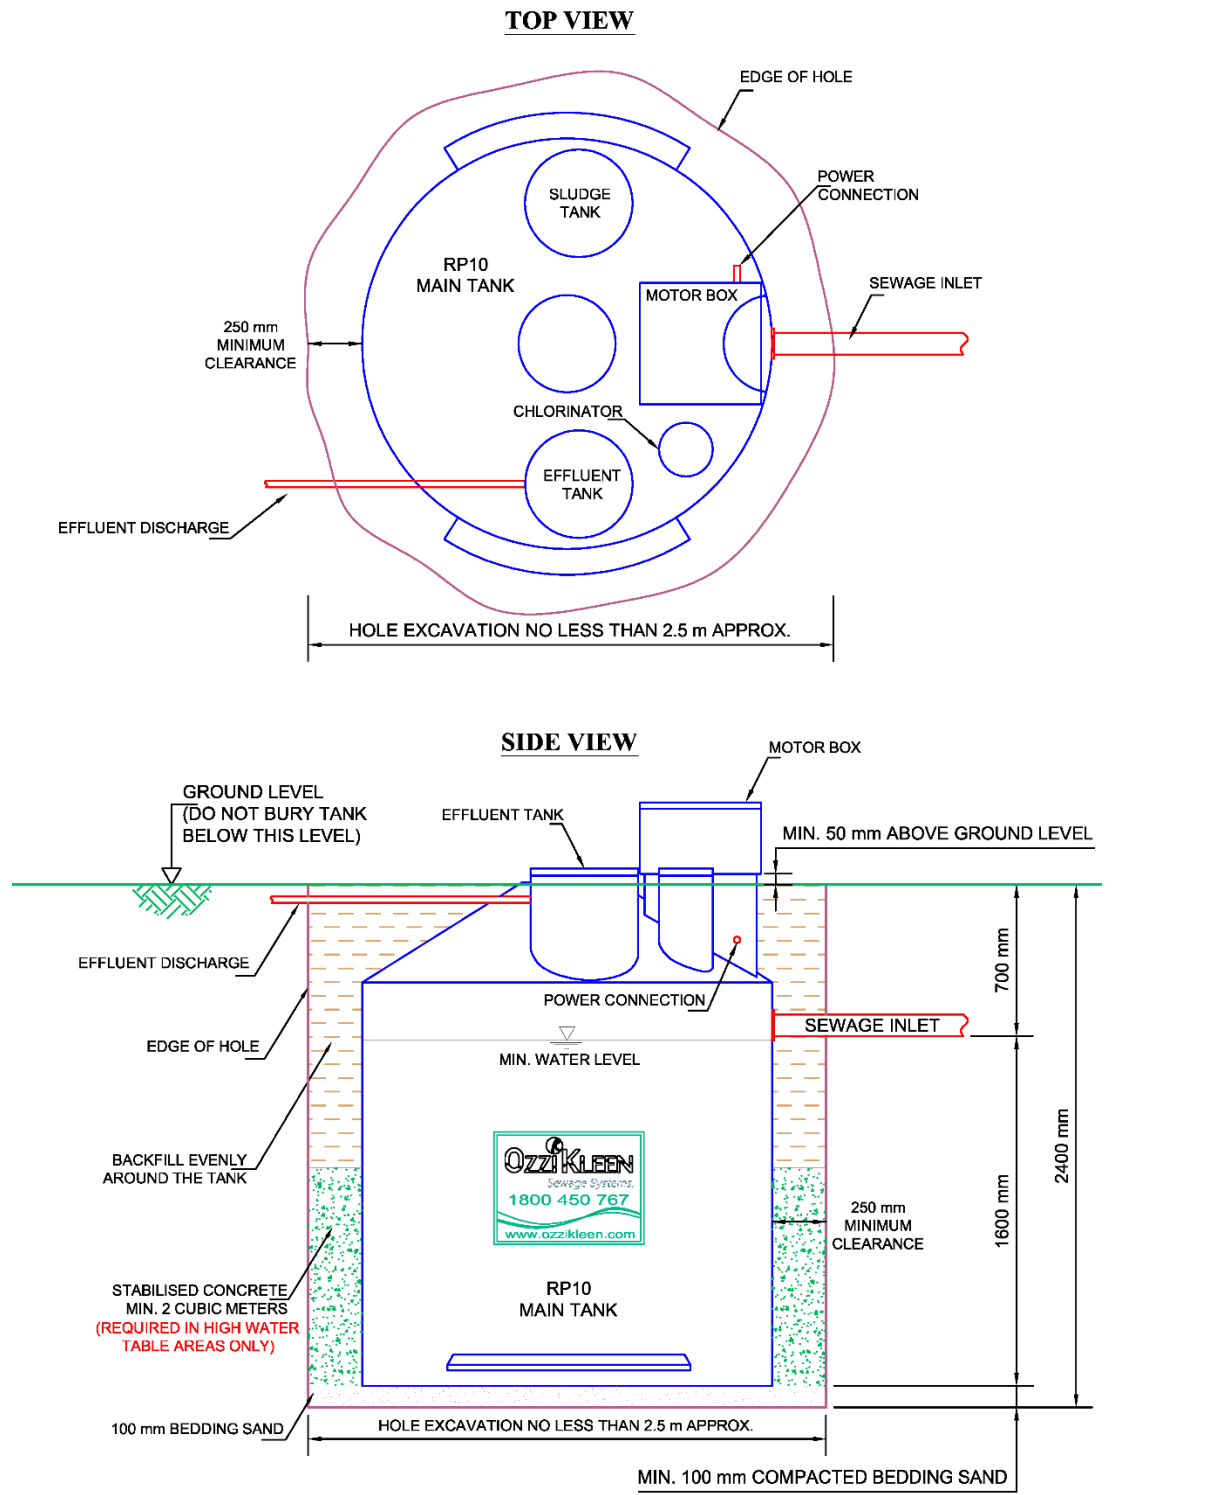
TOP VIEW

EDGE OF HOLE

SLUDGE TANK

POWER CONNECTION

RP10 MAIN TANK

MOTOR BOX

SEWAGE INLET

250 mm MINIMUM CLEARANCE

CHLORINATOR

EFFLUENT TANK

EFFLUENT DISCHARGE

HOLE EXCAVATION NO LESS THAN 2.5 m APPROX.

SIDE VIEW

MOTOR BOX

GROUND LEVEL (DO NOT BURY TANK BELOW THIS LEVEL)

EFFLUENT TANK

MIN. 50 mm ABOVE GROUND LEVEL

EFFLUENT DISCHARGE

700 mm

POWER CONNECTION

EDGE OF HOLE

SEWAGE INLET

MIN. WATER LEVEL

BACKFILL EVENLY AROUND THE TANK

OZZIKLEEN
Sewage Systems
1800 450 767
www.ozzikleen.com

2400 mm

250 mm MINIMUM CLEARANCE

1600 mm

STABILISED CONCRETE MIN. 2 CUBIC METERS
(REQUIRED IN HIGH WATER TABLE AREAS ONLY)

RP10 MAIN TANK

100 mm BEDDING SAND

HOLE EXCAVATION NO LESS THAN 2.5 m APPROX.

MIN. 100 mm COMPACTED BEDDING SAND